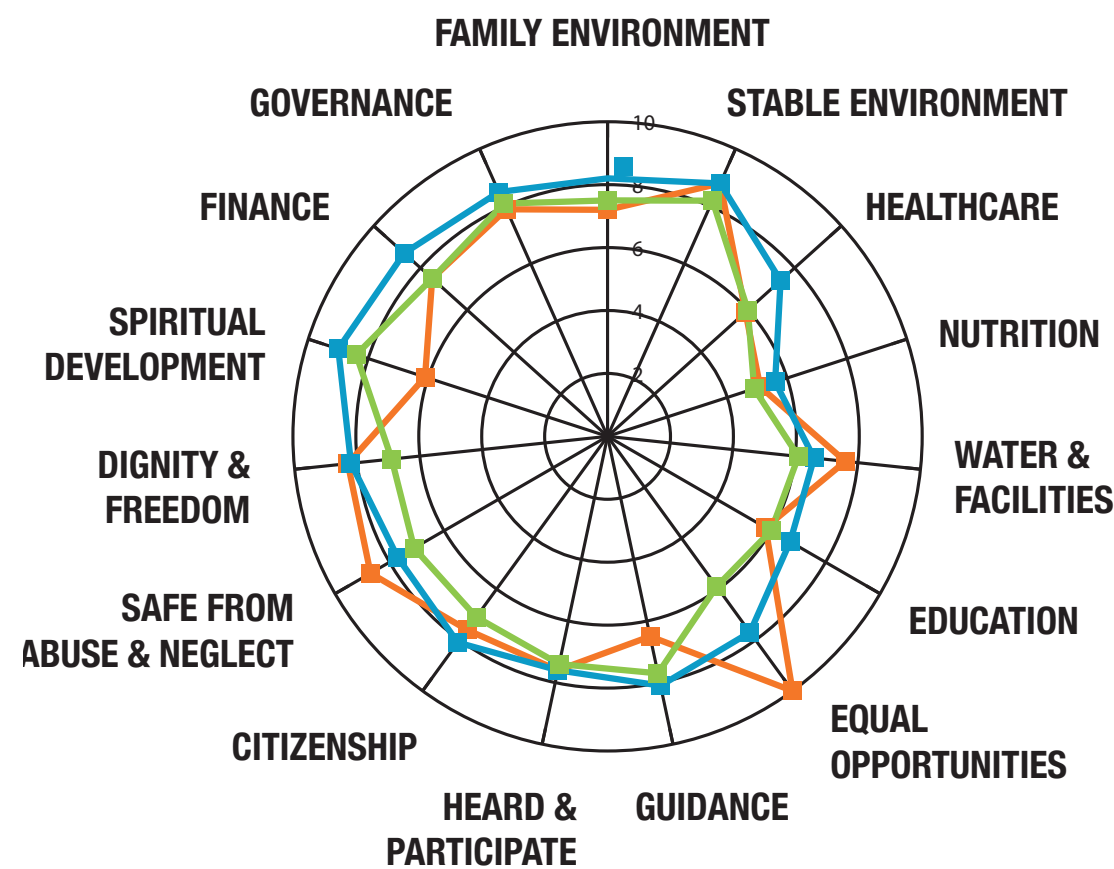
FAMILY ENVIRONMENT

STABLE ENVIRONMENT

HEALTHCARE

NUTRITION

WATER & FACILITIES

EDUCATION

EQUAL OPPORTUNITIES

GUIDANCE

HEARD & PARTICIPATE

CITIZENSHIP

SAFE FROM ABUSE & NEGLECT

DIGNITY & FREEDOM

SPIRITUAL DEVELOPMENT

FINANCE

GOVERNANCE

10
8
6
4
2